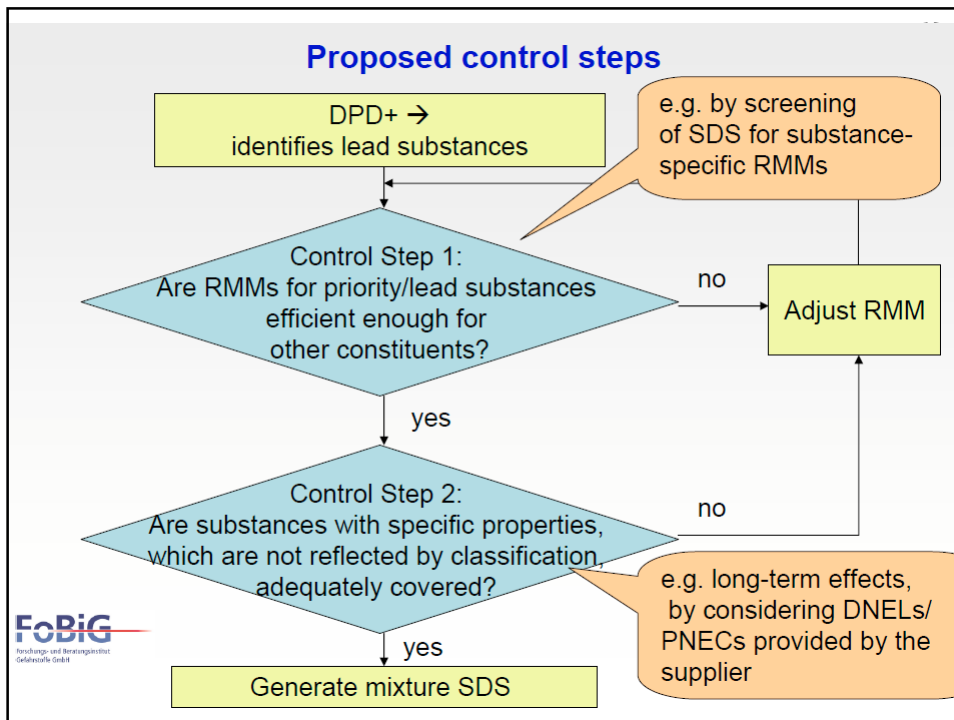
Proposed control steps

DPD+ →
identifies lead substances

e.g. by screening of SDS for substance-specific RMMs

Control Step 1:
Are RMMs for priority/lead substances efficient enough for other constituents?

no

Adjust RMM

yes

Control Step 2:
Are substances with specific properties, which are not reflected by classification, adequately covered?

no

e.g. long-term effects, by considering DNELs/ PNECs provided by the supplier

FoBiG
Forschungs- und Beratungsinstitut Gefahrstoffe GmbH

yes

Generate mixture SDS